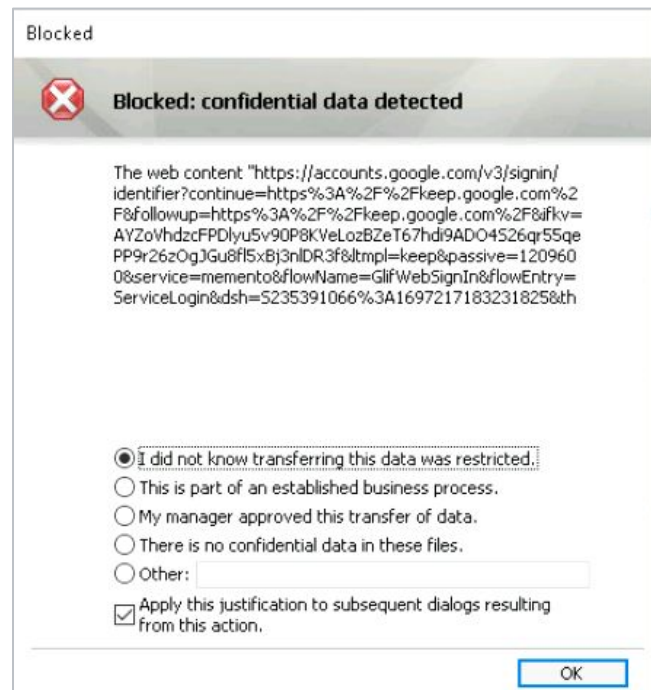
Blocked

Blocked: confidential data detected

The web content "https://accounts.google.com/v3/signin/identifier?continue=https%3A%2F%2Fkeep.google.com%2F&followup=https%3A%2F%2Fkeep.google.com%2F&ifkv=AYZoVhdzcFPDlyu5v90P8KVeLozBZeT67hdi9ADO4S26qr55qePP9r26zOgJGu8fl5xBj3nlDR3f&ltmpl=keep&passive=1209600&service=memento&flowName=GlifWebSignIn&flowEntry=ServiceLogin&dsh=S235391066%3A1697217183231825&th

I did not know transferring this data was restricted.
This is part of an established business process.
My manager approved this transfer of data.
There is no confidential data in these files.
Other:
Apply this justification to subsequent dialogs resulting from this action.

OK